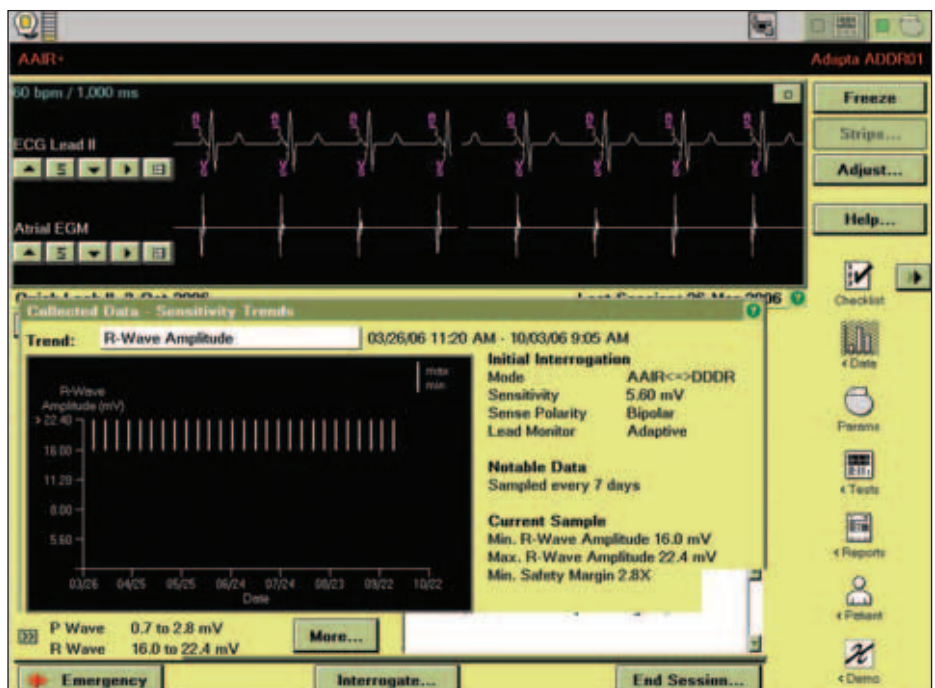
AAIR-

Adapta ADDR01

60 bpm / 1,000 ms

ECG Lead II

5

Atrial EGM

5

Freeze

Strips...

Adjust...

Help...

Checklist

< Data

Params

< Tests

< Reports

< Patient

< Demo

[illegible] 2-Oct-2006

Last Session: 26-Mar-2006

Collected Data - Sensitivity Trends

Trend: R-Wave Amplitude

03/26/06 11:20 AM - 10/03/06 9:05 AM

R-Wave Amplitude (mV)

max
min

> 22.40

16.00

11.20

8.00

5.60

03/26 04/25 05/25 06/24 07/24 08/23 09/22 10/22

Date

Initial Interrogation

| Mode | AAIR<=>DDDR |
|---|---|
| Sensitivity | 5.60 mV |
| Sense Polarity | Bipolar |
| Lead Monitor | Adaptive |

Notable Data
Sampled every 7 days

Current Sample
Min. R-Wave Amplitude 16.0 mV
Max. R-Wave Amplitude 22.4 mV
Min. Safety Margin 2.8X

P Wave 0.7 to 2.8 mV
R Wave 16.0 to 22.4 mV

More...

Emergency

Interrogate...

End Session...